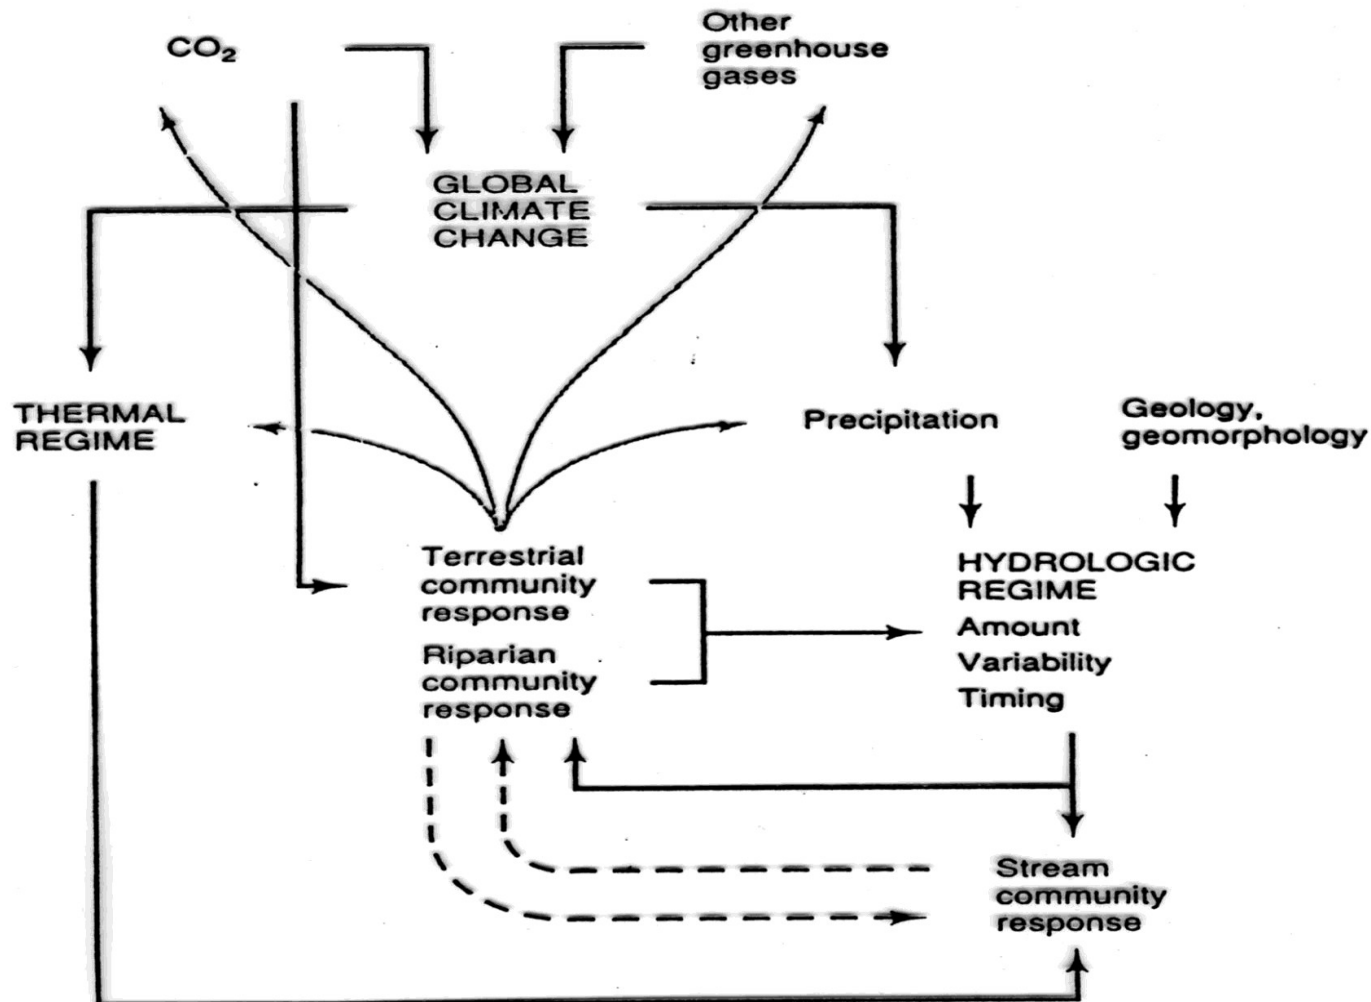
$CO_2$

Other greenhouse gases

GLOBAL CLIMATE CHANGE

THERMAL REGIME

Precipitation

Geology, geomorphology

Terrestrial community response

Riparian community response

HYDROLOGIC REGIME
Amount
Variability
Timing

Stream community response